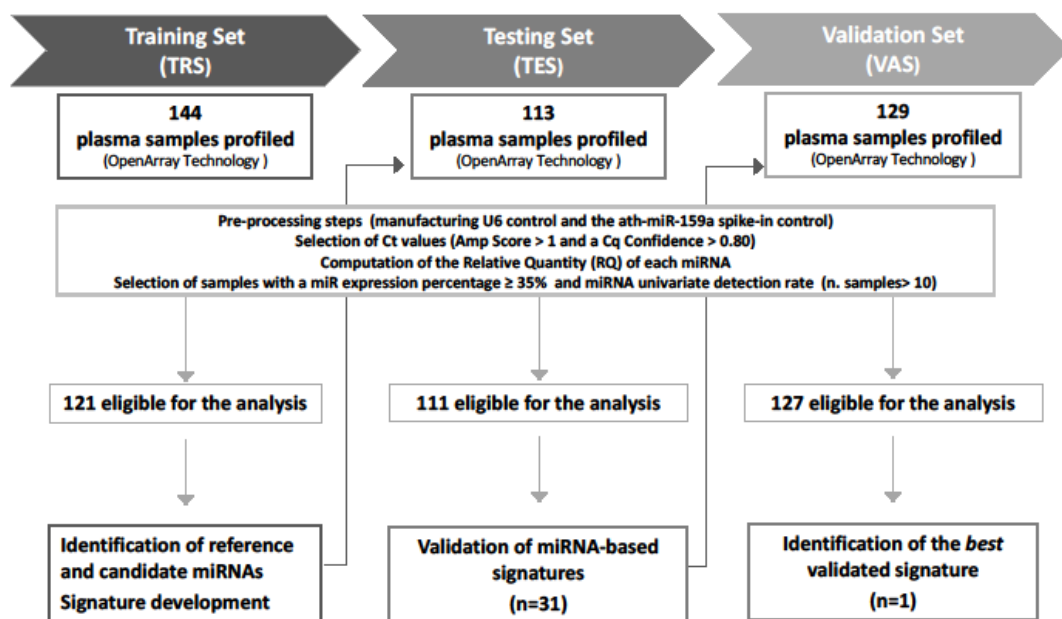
Training Set
(TRS)

Testing Set
(TES)

Validation Set
(VAS)

144
plasma samples profiled
(OpenArray Technology )

113
plasma samples profiled
(OpenArray Technology )

129
plasma samples profiled
(OpenArray Technology )

Pre-processing steps (manufacturing U6 control and the ath-miR-159a spike-in control)
Selection of Ct values (Amp Score > 1 and a Cq Confidence > 0.80)
Computation of the Relative Quantity (RQ) of each miRNA
Selection of samples with a miR expression percentage ≥ 35% and miRNA univariate detection rate (n. samples> 10)

121 eligible for the analysis

111 eligible for the analysis

127 eligible for the analysis

Identification of reference and candidate miRNAs
Signature development

Validation of miRNA-based signatures
(n=31)

Identification of the best validated signature
(n=1)